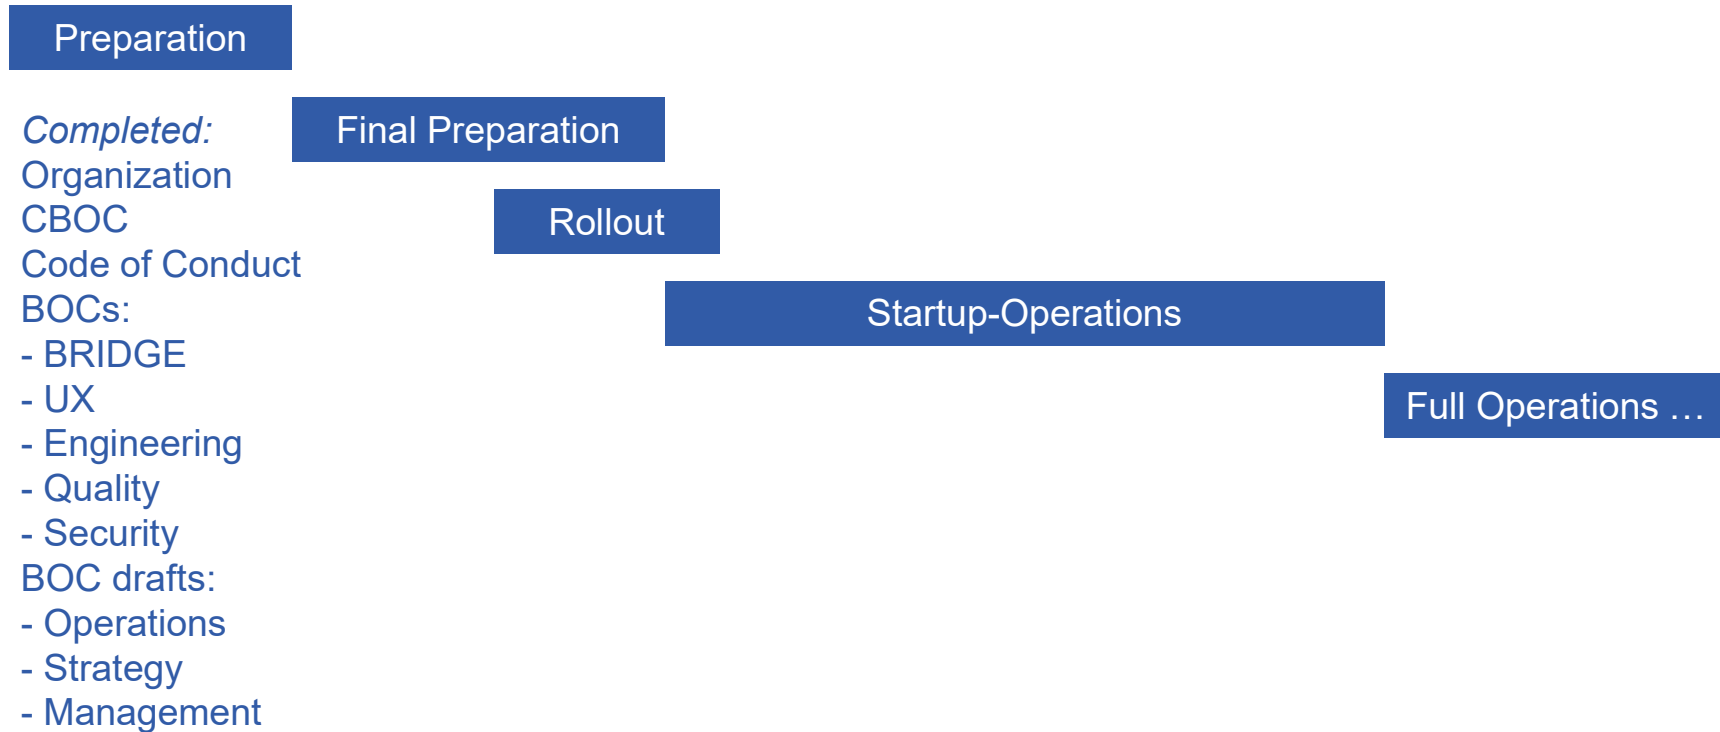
Preparation

Completed:
Organization
CBOC
Code of Conduct
BOCs:
- BRIDGE
- UX
- Engineering
- Quality
- Security
BOC drafts:
- Operations
- Strategy
- Management

Final Preparation

Rollout

Startup-Operations

Full Operations …